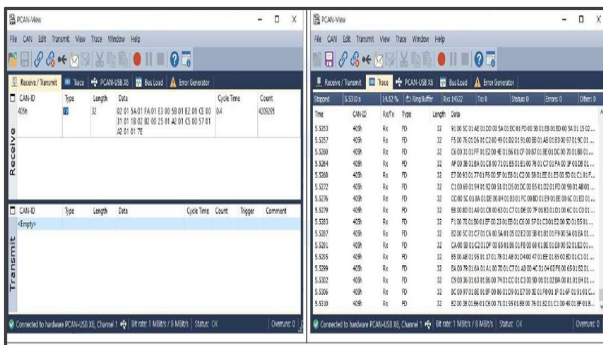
PCAN-View

File CAN Edit Transmit View Trace Window Help

Receive / Transmit | Trace | PCAN-USB X6 | Bus Load | Error Generator

| CAN-ID | Type | Length | Data | Cycle Time | Count |
|---|---|---|---|---|---|
| 409h | FD | 32 | 02 01 5A A1 FA 01 E3 00 50 01 E2 00 CE 00 1E 01 18 02 BE 00 25 01 A2 01 C5 00 57 01 A2 01 01 7E | 0.4 | 4200259 |

Receive

| CAN-ID | Type | Length | Data | Cycle Time | Count | Trigger | Comment |
|---|---|---|---|---|---|---|---|
| <Empty> | | | | | | | |

Transmit

Connected to hardware PCAN-USB X6, Channel 1 | Bit rate: 1 MBit/s / 8 MBit/s | Status: OK | Overruns: 0

PCAN-View

File CAN Edit Transmit View Trace Window Help

Receive / Transmit | Trace | PCAN-USB X6 | Bus Load | Error Generator

Stopped | 5.533.0 s | 14.52 % | Ring Buffer | Rx: 14622 | Tx: 0 | Status: 0 | Errors: 0 | Other: 0

| Time | CAN-ID | Rx/Tx | Type | Length | Data |
|---|---|---|---|---|---|
| 5.5253 | 409h | Rx | FD | 32 | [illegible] |
| 5.5257 | 409h | Rx | FD | 32 | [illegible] |
| 5.5260 | 409h | Rx | FD | 32 | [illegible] |
| 5.5264 | 409h | Rx | FD | 32 | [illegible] |
| 5.5268 | 409h | Rx | FD | 32 | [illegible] |
| 5.5272 | 409h | Rx | FD | 32 | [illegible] |
| 5.5276 | 409h | Rx | FD | 32 | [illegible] |
| 5.5279 | 409h | Rx | FD | 32 | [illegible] |
| 5.5283 | 409h | Rx | FD | 32 | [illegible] |
| 5.5287 | 409h | Rx | FD | 32 | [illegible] |
| 5.5291 | 409h | Rx | FD | 32 | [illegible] |
| 5.5295 | 409h | Rx | FD | 32 | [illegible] |
| 5.5299 | 409h | Rx | FD | 32 | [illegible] |
| 5.5302 | 409h | Rx | FD | 32 | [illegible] |
| 5.5306 | 409h | Rx | FD | 32 | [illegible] |
| 5.5310 | 409h | Rx | FD | 32 | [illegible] |

Connected to hardware PCAN-USB X6, Channel 1 | Bit rate: 1 MBit/s / 8 MBit/s | Status: OK | Overruns: 0